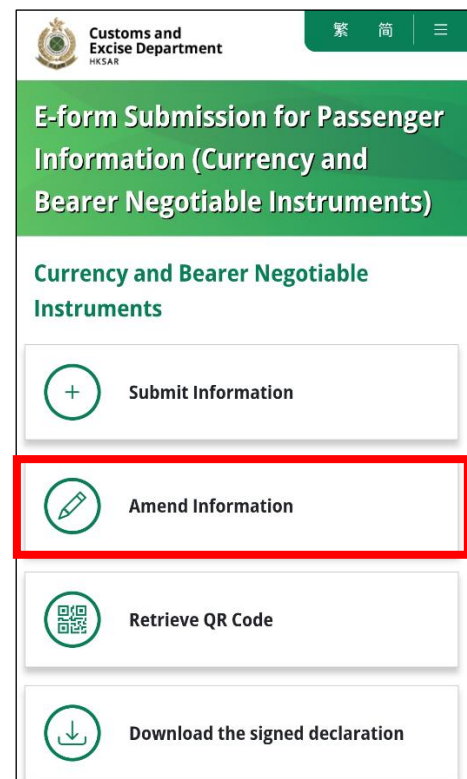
Customs and Excise Department
HKSAR

繁 簡 ☰

E-form Submission for Passenger Information (Currency and Bearer Negotiable Instruments)

Currency and Bearer Negotiable Instruments

Submit Information

Amend Information

Retrieve QR Code

Download the signed declaration